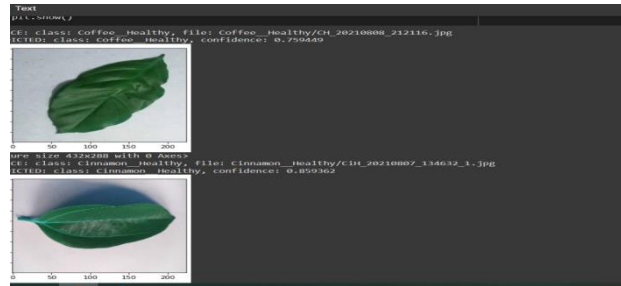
Text
plt.show()

CE: class: Coffee__Healthy, file: Coffee__Healthy/CH_20210808_212116.jpg
ICTED: class: Coffee__Healthy, confidence: 0.759449

0
50
100
150
200
0 50 100 150 200

ure size 432x288 with 0 Axes>
CE: class: Cinnamon__Healthy, file: Cinnamon__Healthy/CiH_20210807_134632_1.jpg
ICTED: class: Cinnamon__Healthy, confidence: 0.859362

0
50
100
150
200
0 50 100 150 200